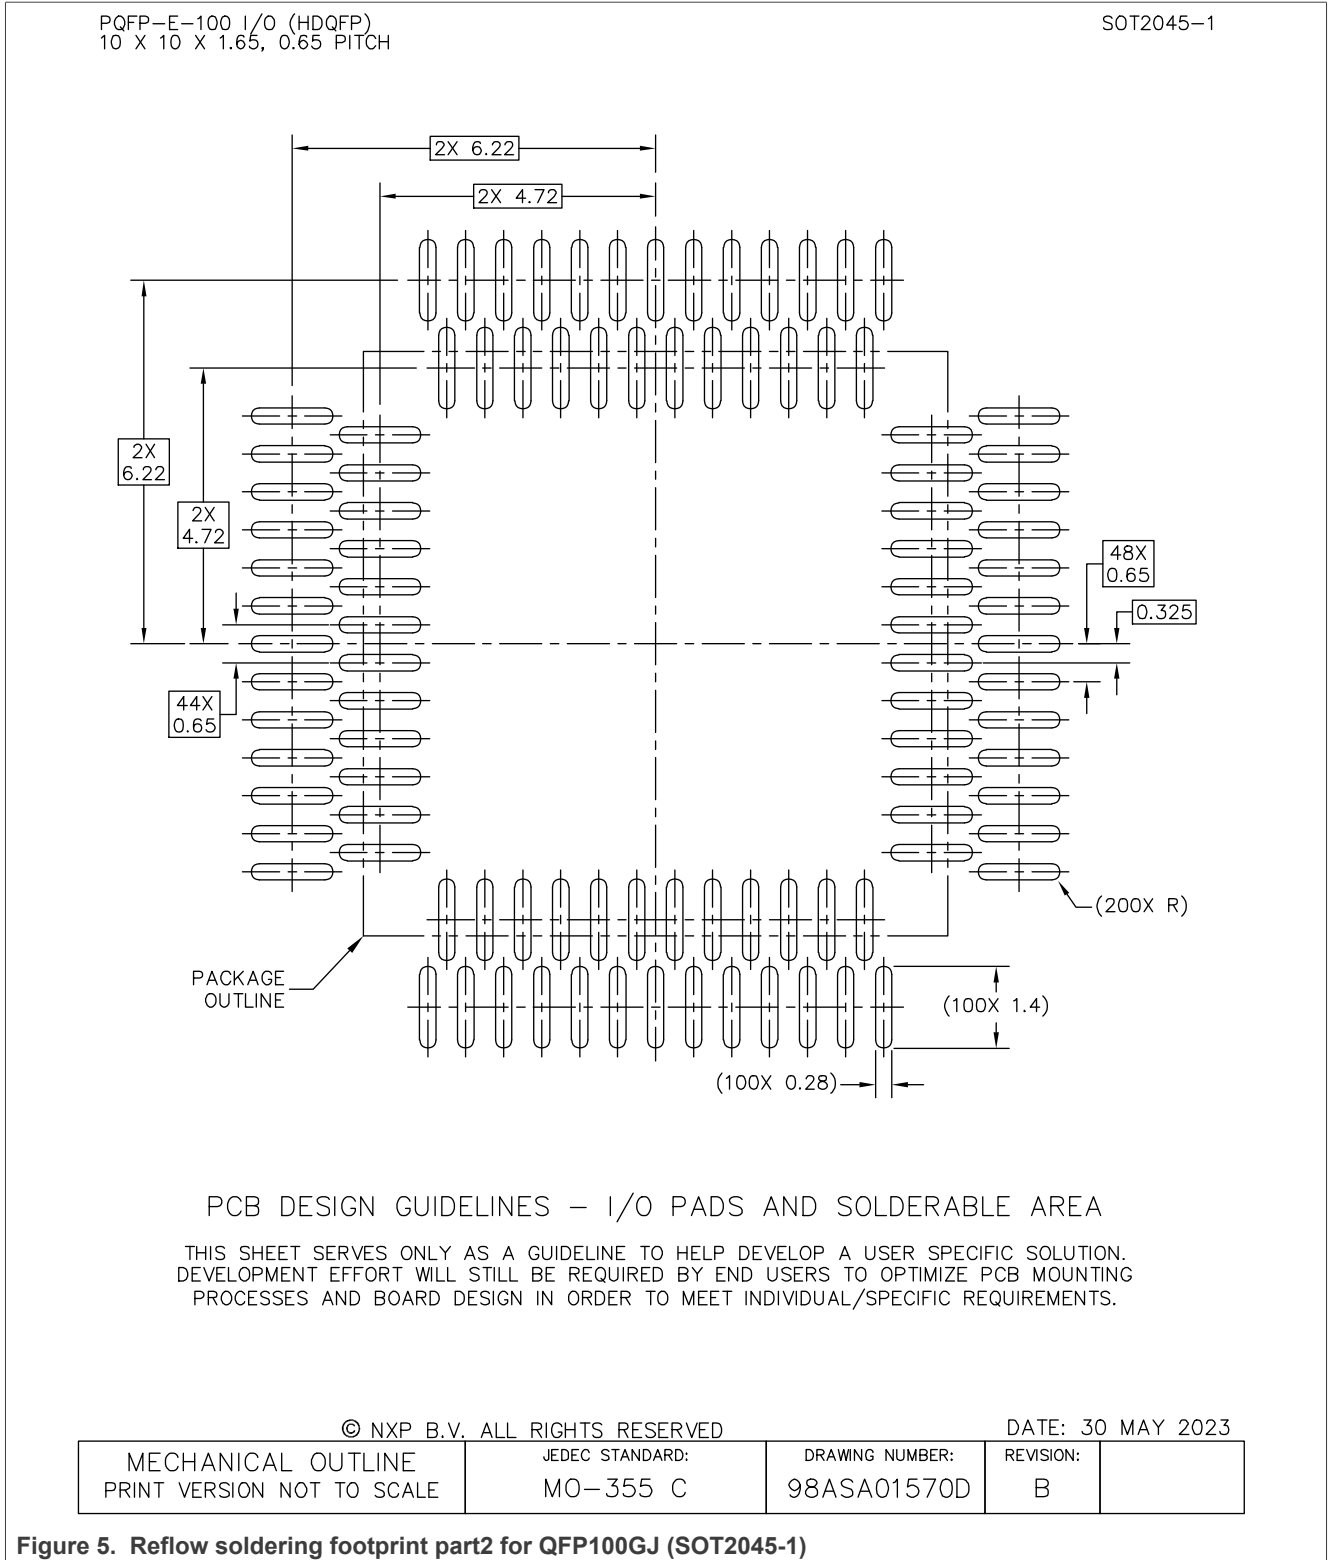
PQFP–E–100 I/O (HDQFP)
10 X 10 X 1.65, 0.65 PITCH

SOT2045–1

2X 6.22

2X 4.72

2X
6.22

2X
4.72

48X
0.65

0.325

44X
0.65

(200X R)

PACKAGE
OUTLINE

(100X 1.4)

(100X 0.28)

PCB DESIGN GUIDELINES – I/O PADS AND SOLDERABLE AREA

THIS SHEET SERVES ONLY AS A GUIDELINE TO HELP DEVELOP A USER SPECIFIC SOLUTION. DEVELOPMENT EFFORT WILL STILL BE REQUIRED BY END USERS TO OPTIMIZE PCB MOUNTING PROCESSES AND BOARD DESIGN IN ORDER TO MEET INDIVIDUAL/SPECIFIC REQUIREMENTS.

© NXP B.V. ALL RIGHTS RESERVED

DATE: 30 MAY 2023

| MECHANICAL OUTLINE PRINT VERSION NOT TO SCALE | JEDEC STANDARD: MO–355 C | DRAWING NUMBER: 98ASA01570D | REVISION: B | |
|---|---|---|---|---|

Figure 5. Reflow soldering footprint part2 for QFP100GJ (SOT2045-1)